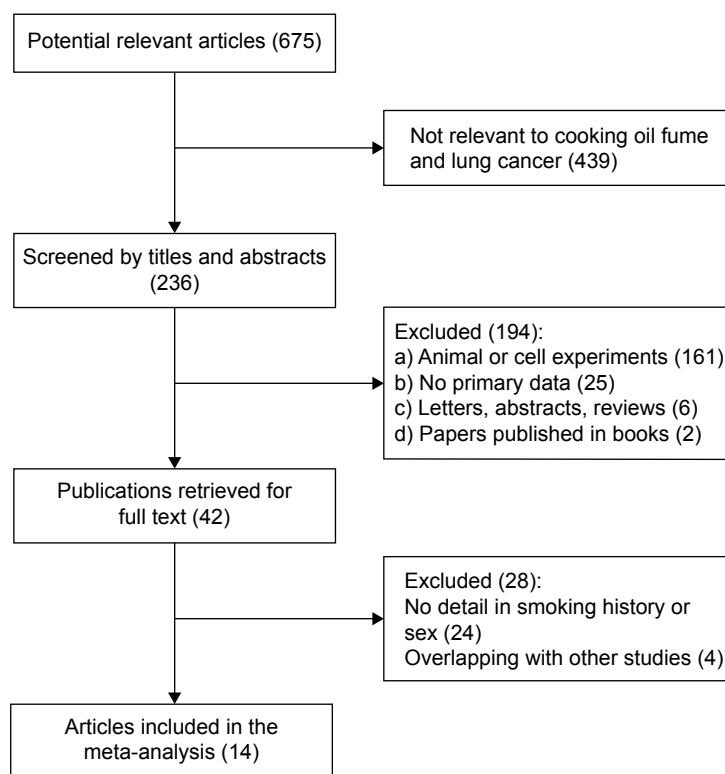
Potential relevant articles (675)

Not relevant to cooking oil fume and lung cancer (439)

Screened by titles and abstracts (236)

Excluded (194):
a) Animal or cell experiments (161)
b) No primary data (25)
c) Letters, abstracts, reviews (6)
d) Papers published in books (2)

Publications retrieved for full text (42)

Excluded (28):
No detail in smoking history or sex (24)
Overlapping with other studies (4)

Articles included in the meta-analysis (14)